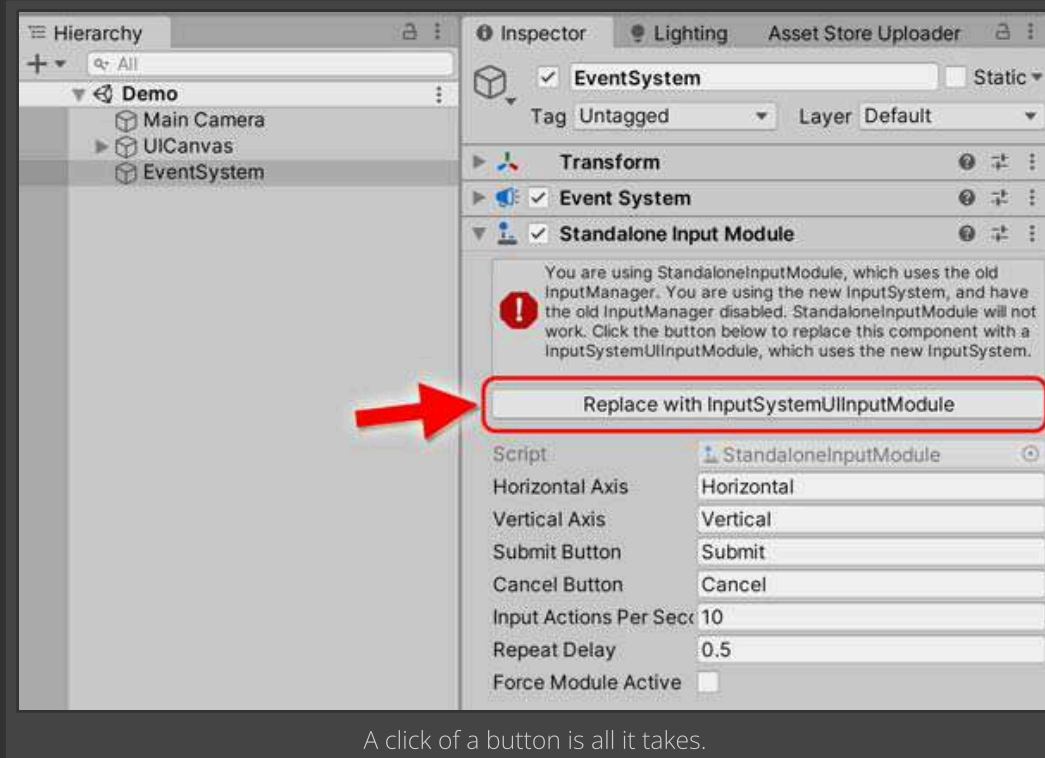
Hierarchy

+ ▾ All

Demo

Main Camera

UICanvas

EventSystem

Inspector Lighting Asset Store Uploader

EventSystem Static

Tag Untagged Layer Default

Transform

Event System

Standalone Input Module

You are using StandaloneInputModule, which uses the old InputManager. You are using the new InputSystem, and have the old InputManager disabled. StandaloneInputModule will not work. Click the button below to replace this component with a InputSystemUIInputModule, which uses the new InputSystem.

Replace with InputSystemUIInputModule

| | |
|---|---|
| Script | StandaloneInputModule |
| Horizontal Axis | Horizontal |
| Vertical Axis | Vertical |
| Submit Button | Submit |
| Cancel Button | Cancel |
| Input Actions Per Seco | 10 |
| Repeat Delay | 0.5 |
| Force Module Active | |

A click of a button is all it takes.